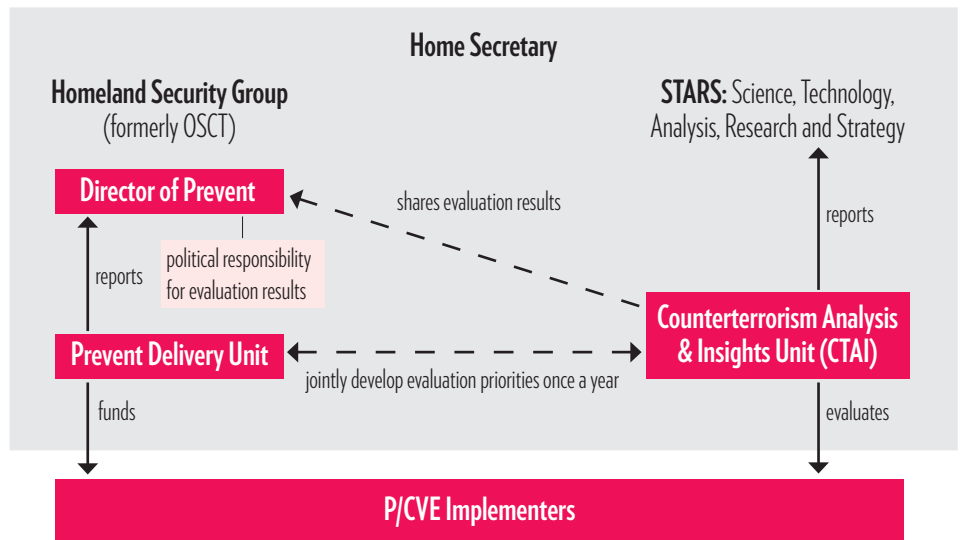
Home Secretary

Homeland Security Group
(formerly OSCT)

STARS: Science, Technology, Analysis, Research and Strategy

Director of Prevent

shares evaluation results

political responsibility for evaluation results

reports

reports

Counterterrorism Analysis & Insights Unit (CTAI)

Prevent Delivery Unit

jointly develop evaluation priorities once a year

funds

evaluates

P/CVE Implementers